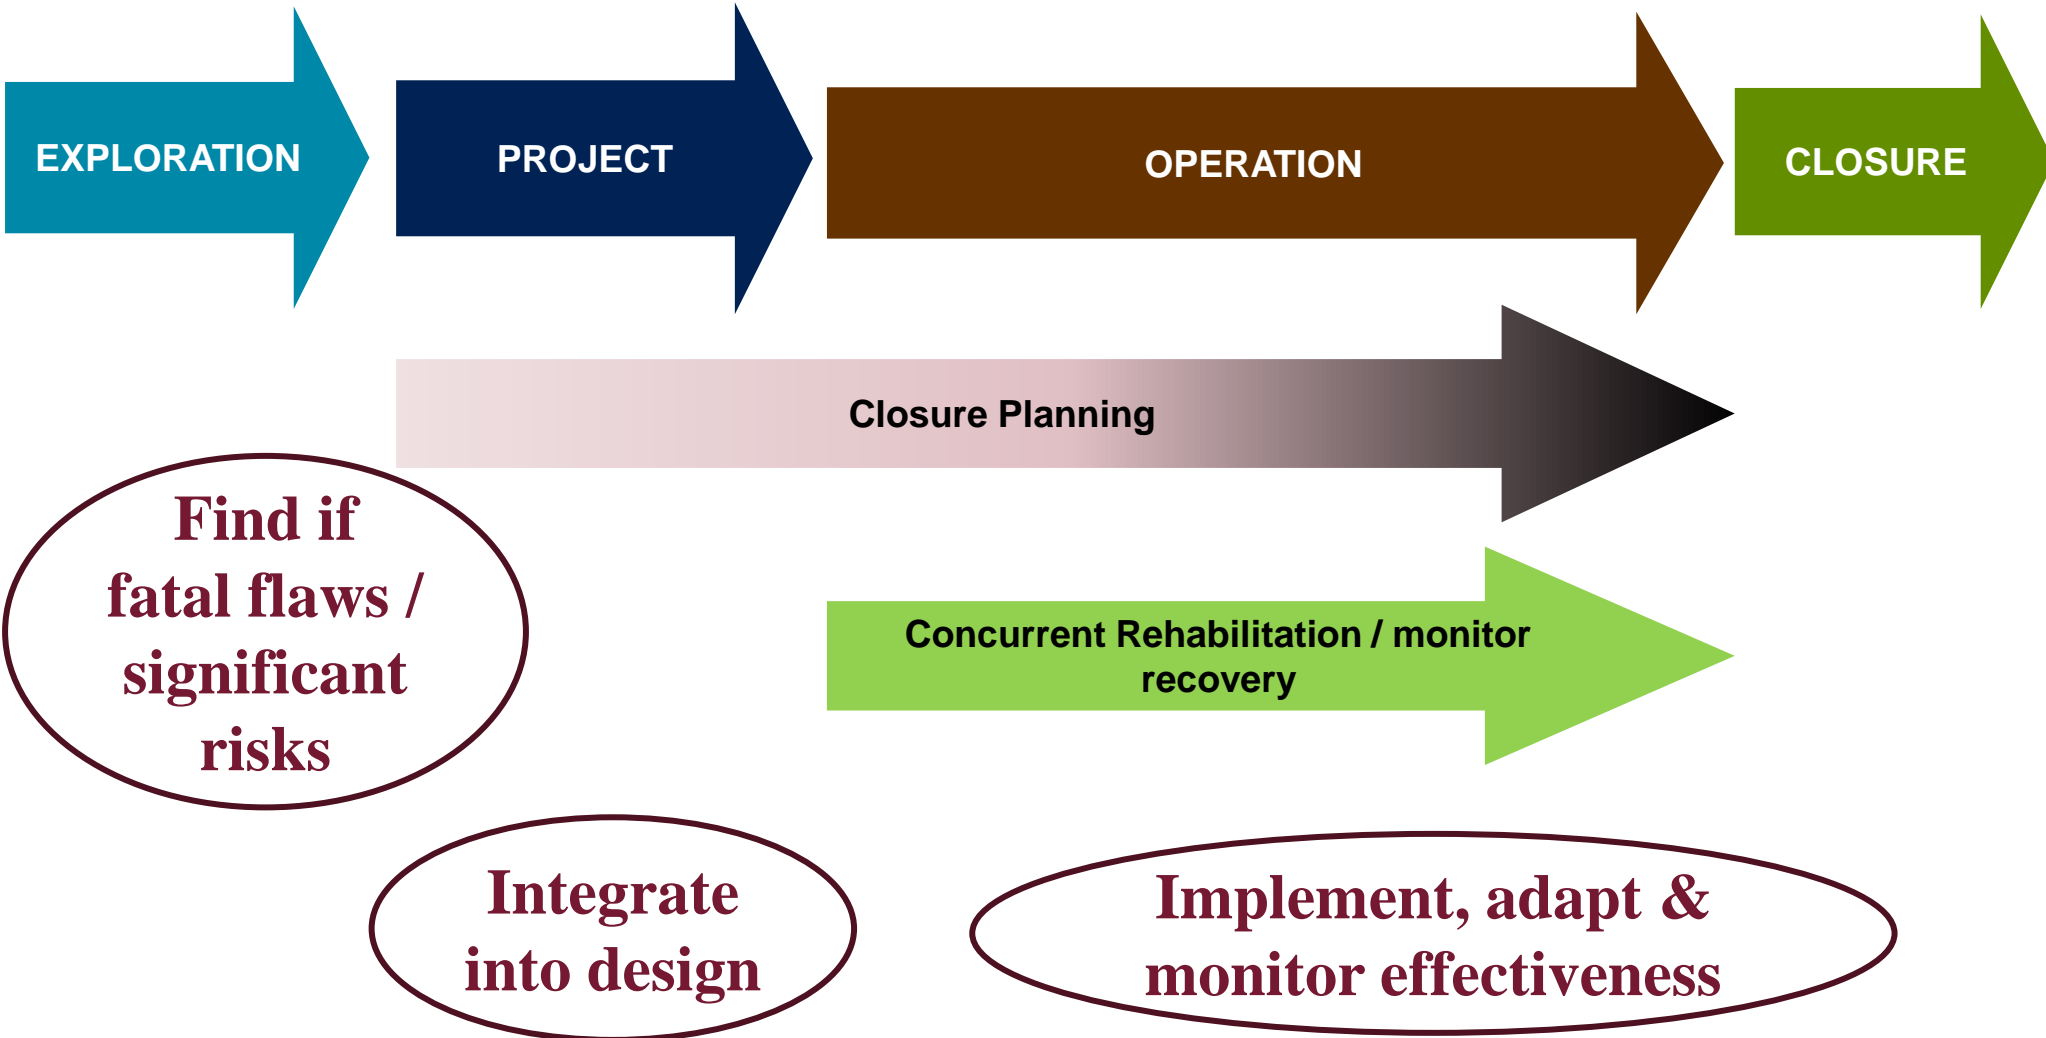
EXPLORATION

PROJECT

OPERATION

CLOSURE

Closure Planning

Find if fatal flaws / significant risks

Concurrent Rehabilitation / monitor recovery

Integrate into design

Implement, adapt & monitor effectiveness